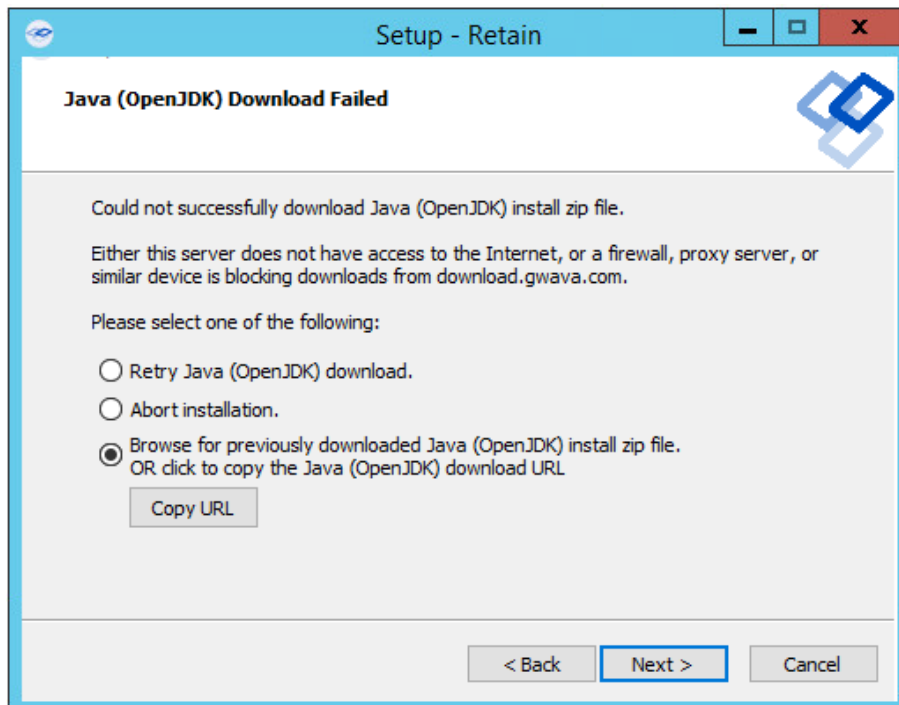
Setup - Retain

Java (OpenJDK) Download Failed

Could not successfully download Java (OpenJDK) install zip file.

Either this server does not have access to the Internet, or a firewall, proxy server, or similar device is blocking downloads from download.gwava.com.

Please select one of the following:

Retry Java (OpenJDK) download.

Abort installation.

Browse for previously downloaded Java (OpenJDK) install zip file.
OR click to copy the Java (OpenJDK) download URL

Copy URL

< Back

Next >

Cancel